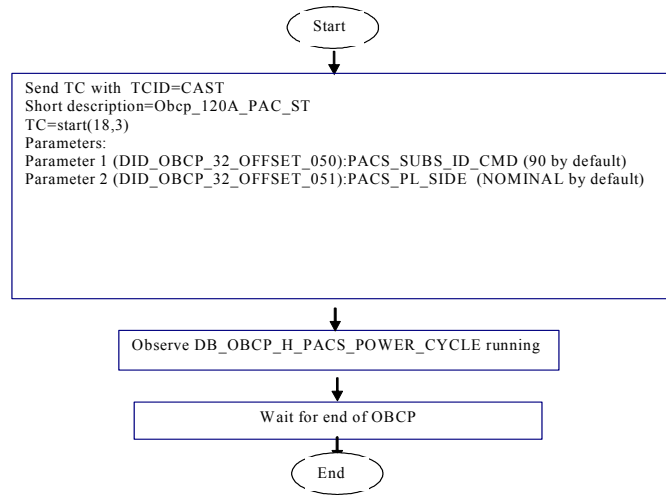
Start

Send TC with TCID=CAST
Short description=Obcp_120A_PAC_ST
TC=start(18,3)
Parameters:
Parameter 1 (DID_OBCP_32_OFFSET_050):PACS_SUBS_ID_CMD (90 by default)
Parameter 2 (DID_OBCP_32_OFFSET_051):PACS_PL_SIDE (NOMINAL by default)

Observe DB_OBCP_H_PACS_POWER_CYCLE running

Wait for end of OBCP

End